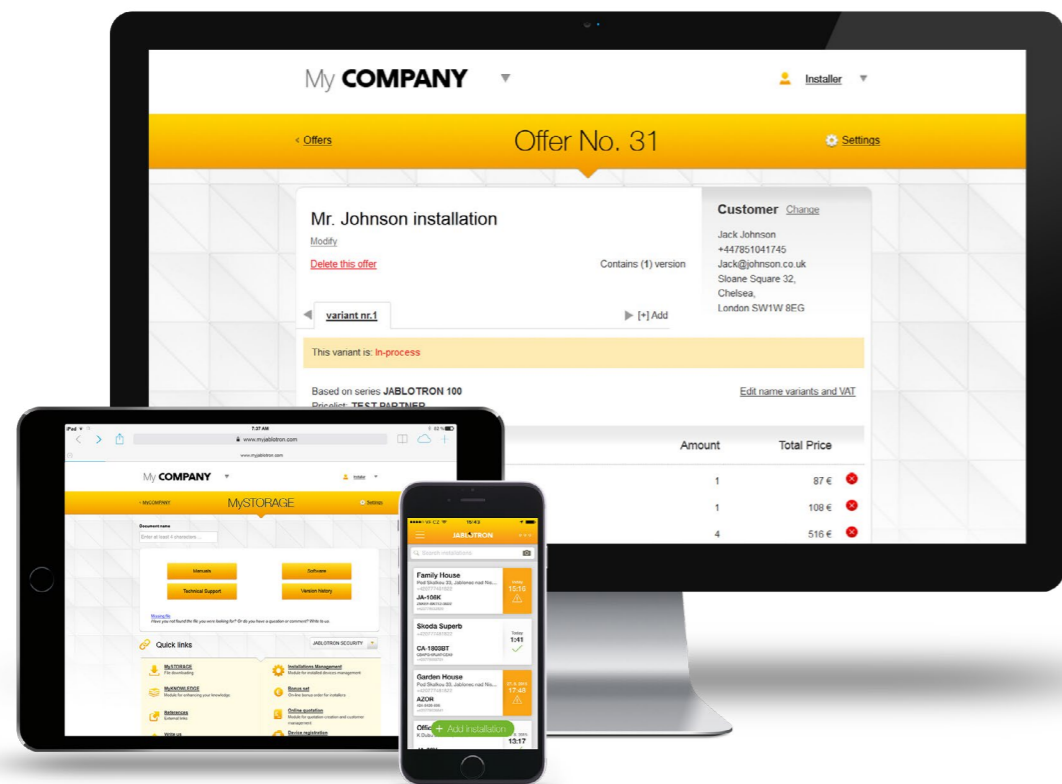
My COMPANY

Installer

‹ Offers

Offer No. 31

Settings

Mr. Johnson installation

Modify

Delete this offer

Contains (1) version

Customer Change

Jack Johnson
+447851041745
Jack@johnson.co.uk
Sloane Square 32,
Chelsea,
London SW1W 8EG

variant nr.1

[+] Add

This variant is: In-process

Based on series JABLOTRON 100

Pricelist: TEST PARTNER

Edit name variants and VAT

Amount

Total Price

1 87 €

1 108 €

4 516 €

iPad

7:37 AM

www.myjablotron.com

My COMPANY

MySTORAGE

Settings

Document name

Enter at least 4 characters

Manuals

Software

Technical Support

Version history

Quick links

JABLOTRON SECURITY

MySTORAGE

Installations Management

MyKNOWLEDGE

Bonus set

References

Online quotation

Write us

Device registration

JABLOTRON

Search installations

Family House

JA-106K

13:15

Skoda Superb

CA-1803BT

Today 1:41

Garden House

AZOR

17:49

13:17

+ Add installation